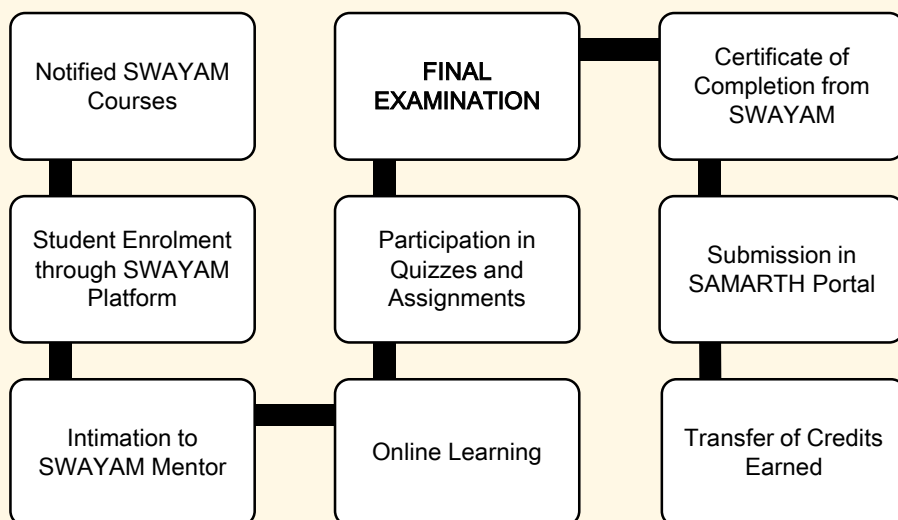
Notified SWAYAM Courses

Student Enrolment through SWAYAM Platform

Intimation to SWAYAM Mentor

Online Learning

Participation in Quizzes and Assignments

FINAL EXAMINATION

Certificate of Completion from SWAYAM

Submission in SAMARTH Portal

Transfer of Credits Earned